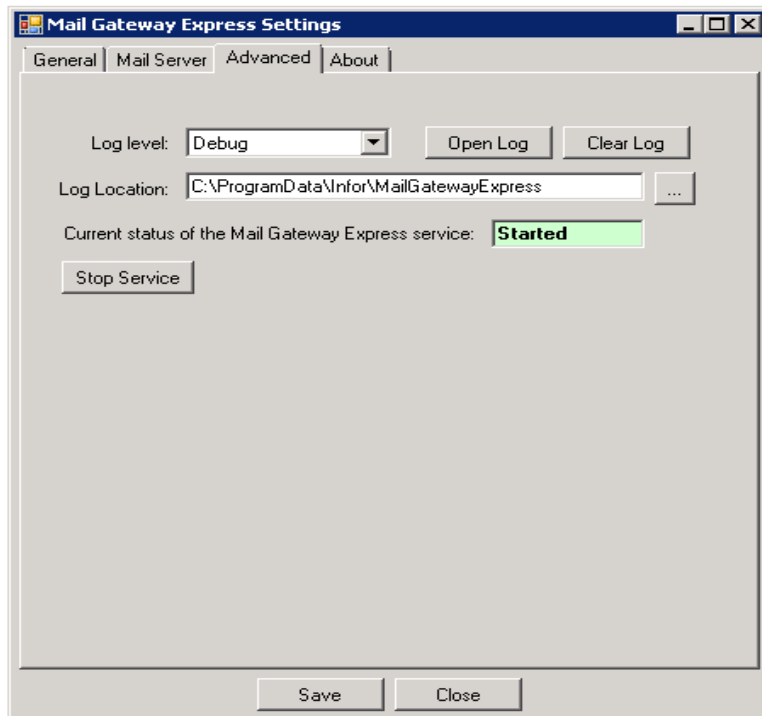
Mail Gateway Express Settings

General | Mail Server | Advanced | About

Log level: Debug

Open Log

Clear Log

Log Location: C:\ProgramData\Infor\MailGatewayExpress

...

Current status of the Mail Gateway Express service: Started

Stop Service

Save

Close